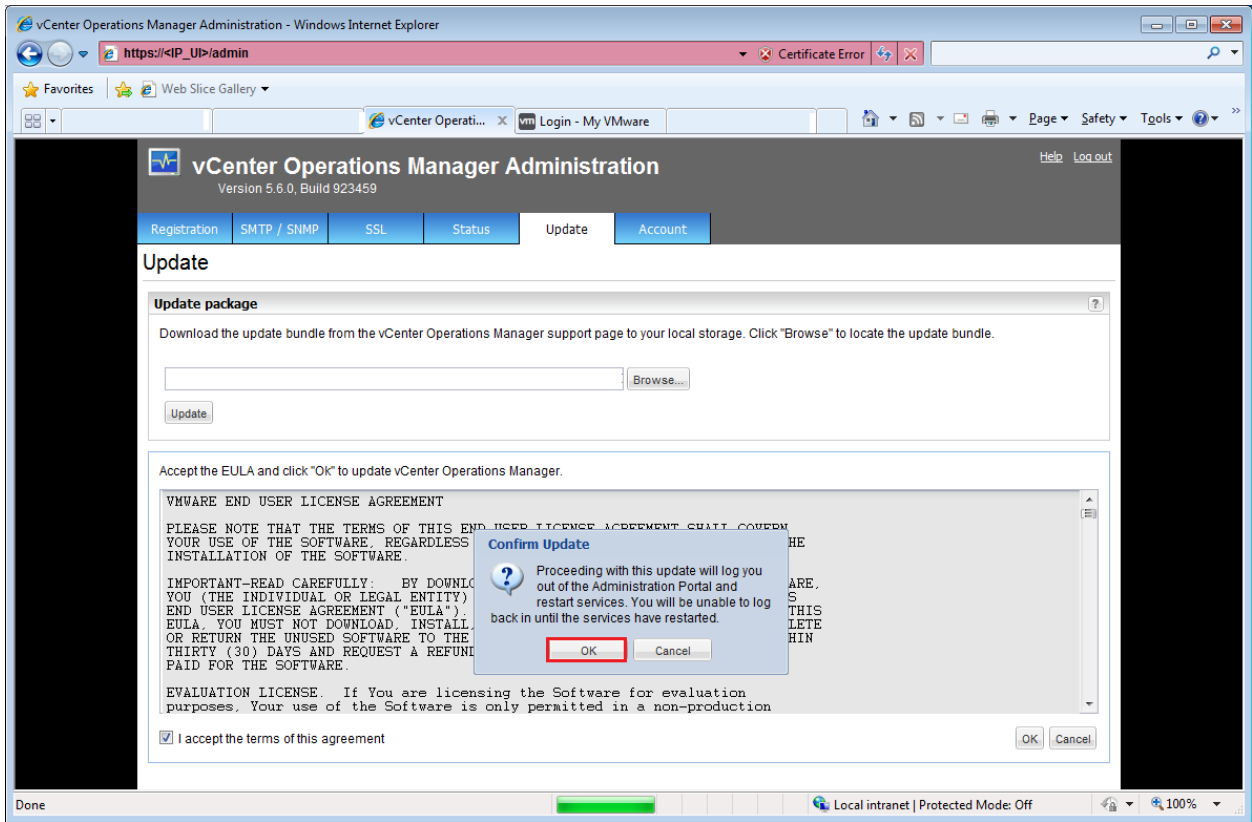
vCenter Operations Manager Administration - Windows Internet Explorer

https://<IP_UI>/admin

Certificate Error

Favorites | Web Slice Gallery

vCenter Operati... | Login - My VMware

Page | Safety | Tools

vCenter Operations Manager Administration
Version 5.6.0, Build 923459

Help Log out

Registration | SMTP / SNMP | SSL | Status | Update | Account

Update

Update package

Download the update bundle from the vCenter Operations Manager support page to your local storage. Click "Browse" to locate the update bundle.

Browse...

Update

Accept the EULA and click "Ok" to update vCenter Operations Manager.

VMWARE END USER LICENSE AGREEMENT

PLEASE NOTE THAT THE TERMS OF THIS END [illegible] SHALL GOVERN YOUR USE OF THE SOFTWARE, REGARDLESS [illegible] HE INSTALLATION OF THE SOFTWARE.

IMPORTANT-READ CAREFULLY: BY DOWNLO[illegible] ARE, YOU (THE INDIVIDUAL OR LEGAL ENTITY) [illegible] S END USER LICENSE AGREEMENT ("EULA"). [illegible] THIS EULA, YOU MUST NOT DOWNLOAD, INSTALL, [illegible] LETE OR RETURN THE UNUSED SOFTWARE TO THE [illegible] HIN THIRTY (30) DAYS AND REQUEST A REFUND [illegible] PAID FOR THE SOFTWARE.

EVALUATION LICENSE. If You are licensing the Software for evaluation purposes, Your use of the Software is only permitted in a non-production

Confirm Update

Proceeding with this update will log you out of the Administration Portal and restart services. You will be unable to log back in until the services have restarted.

OK | Cancel

I accept the terms of this agreement

OK | Cancel

Done

Local intranet | Protected Mode: Off

100%